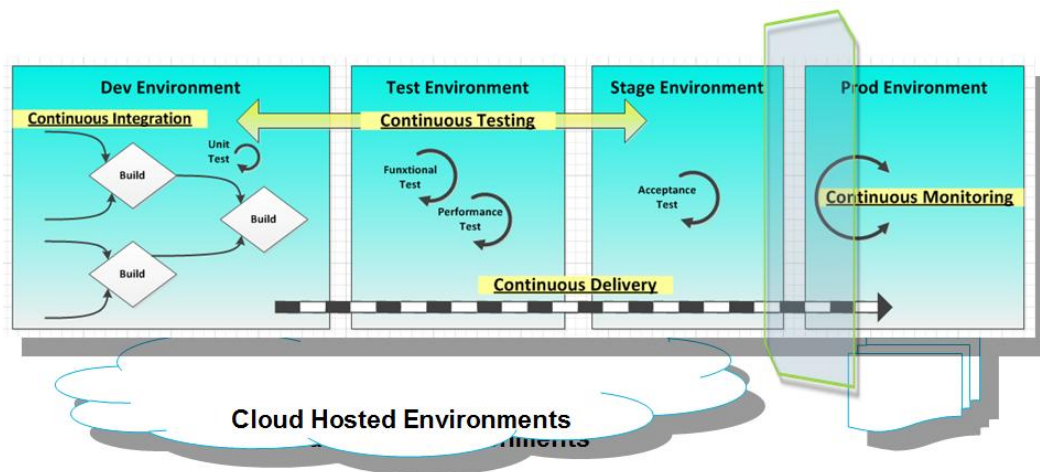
Dev Environment

Continuous Integration

Unit Test

Build

Build

Build

Test Environment

Continuous Testing

Funxtional Test

Performance Test

Stage Environment

Acceptance Test

Prod Environment

Continuous Monitoring

Continuous Delivery

Cloud Hosted Environments

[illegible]nments